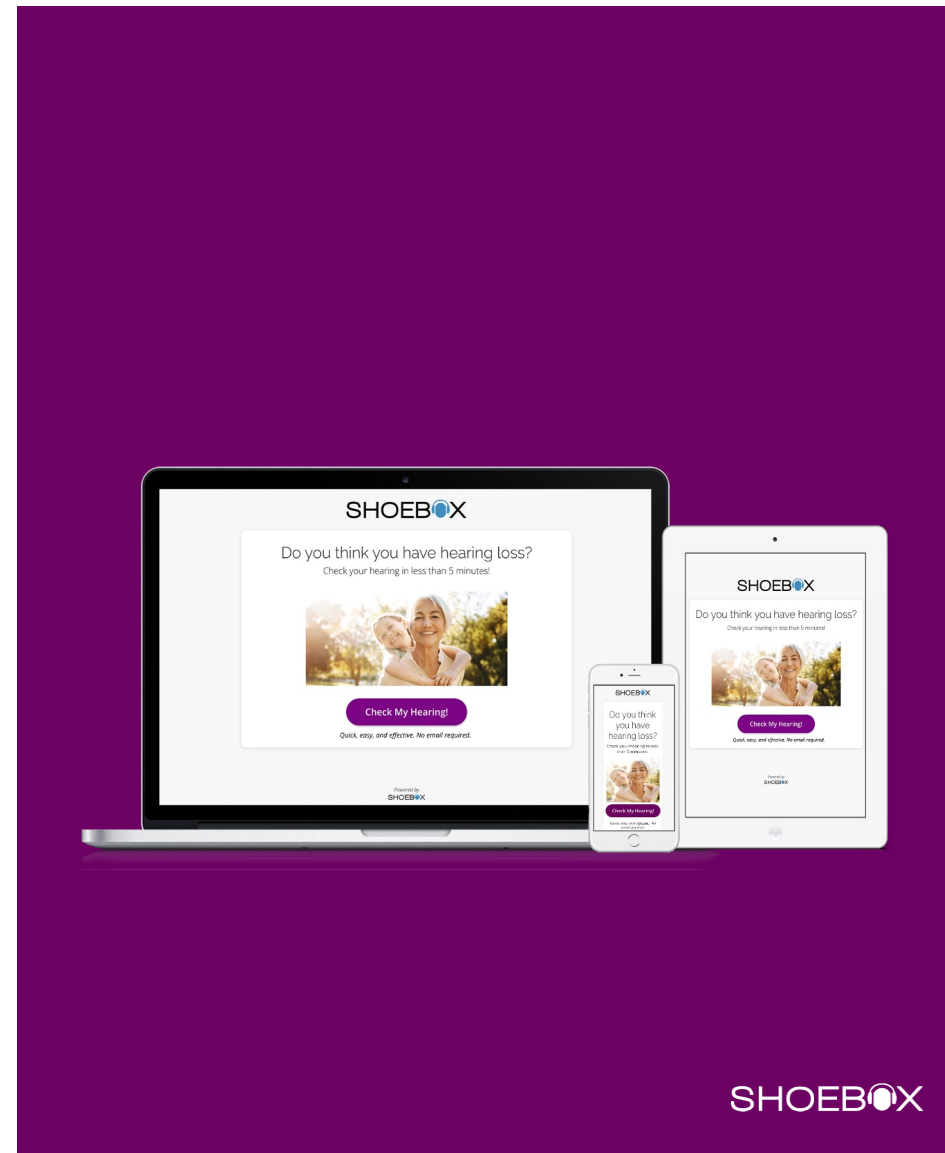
SHOEBOX

Do you think you have hearing loss?

Check your hearing in less than 5 minutes!

Check My Hearing!

Quick, easy, and effective. No email required.

Powered by
SHOEBOX

SHOEBOX

Do you think you have hearing loss?

Check your hearing in less than 5 minutes!

Check My Hearing!

Quick, easy, and effective. No email required.

Powered by
SHOEBOX

SHOEBOX

Do you think you have hearing loss?

Check your hearing in less than 5 minutes!

Check My Hearing!

Quick, easy, and effective. No email required.

SHOEBOX